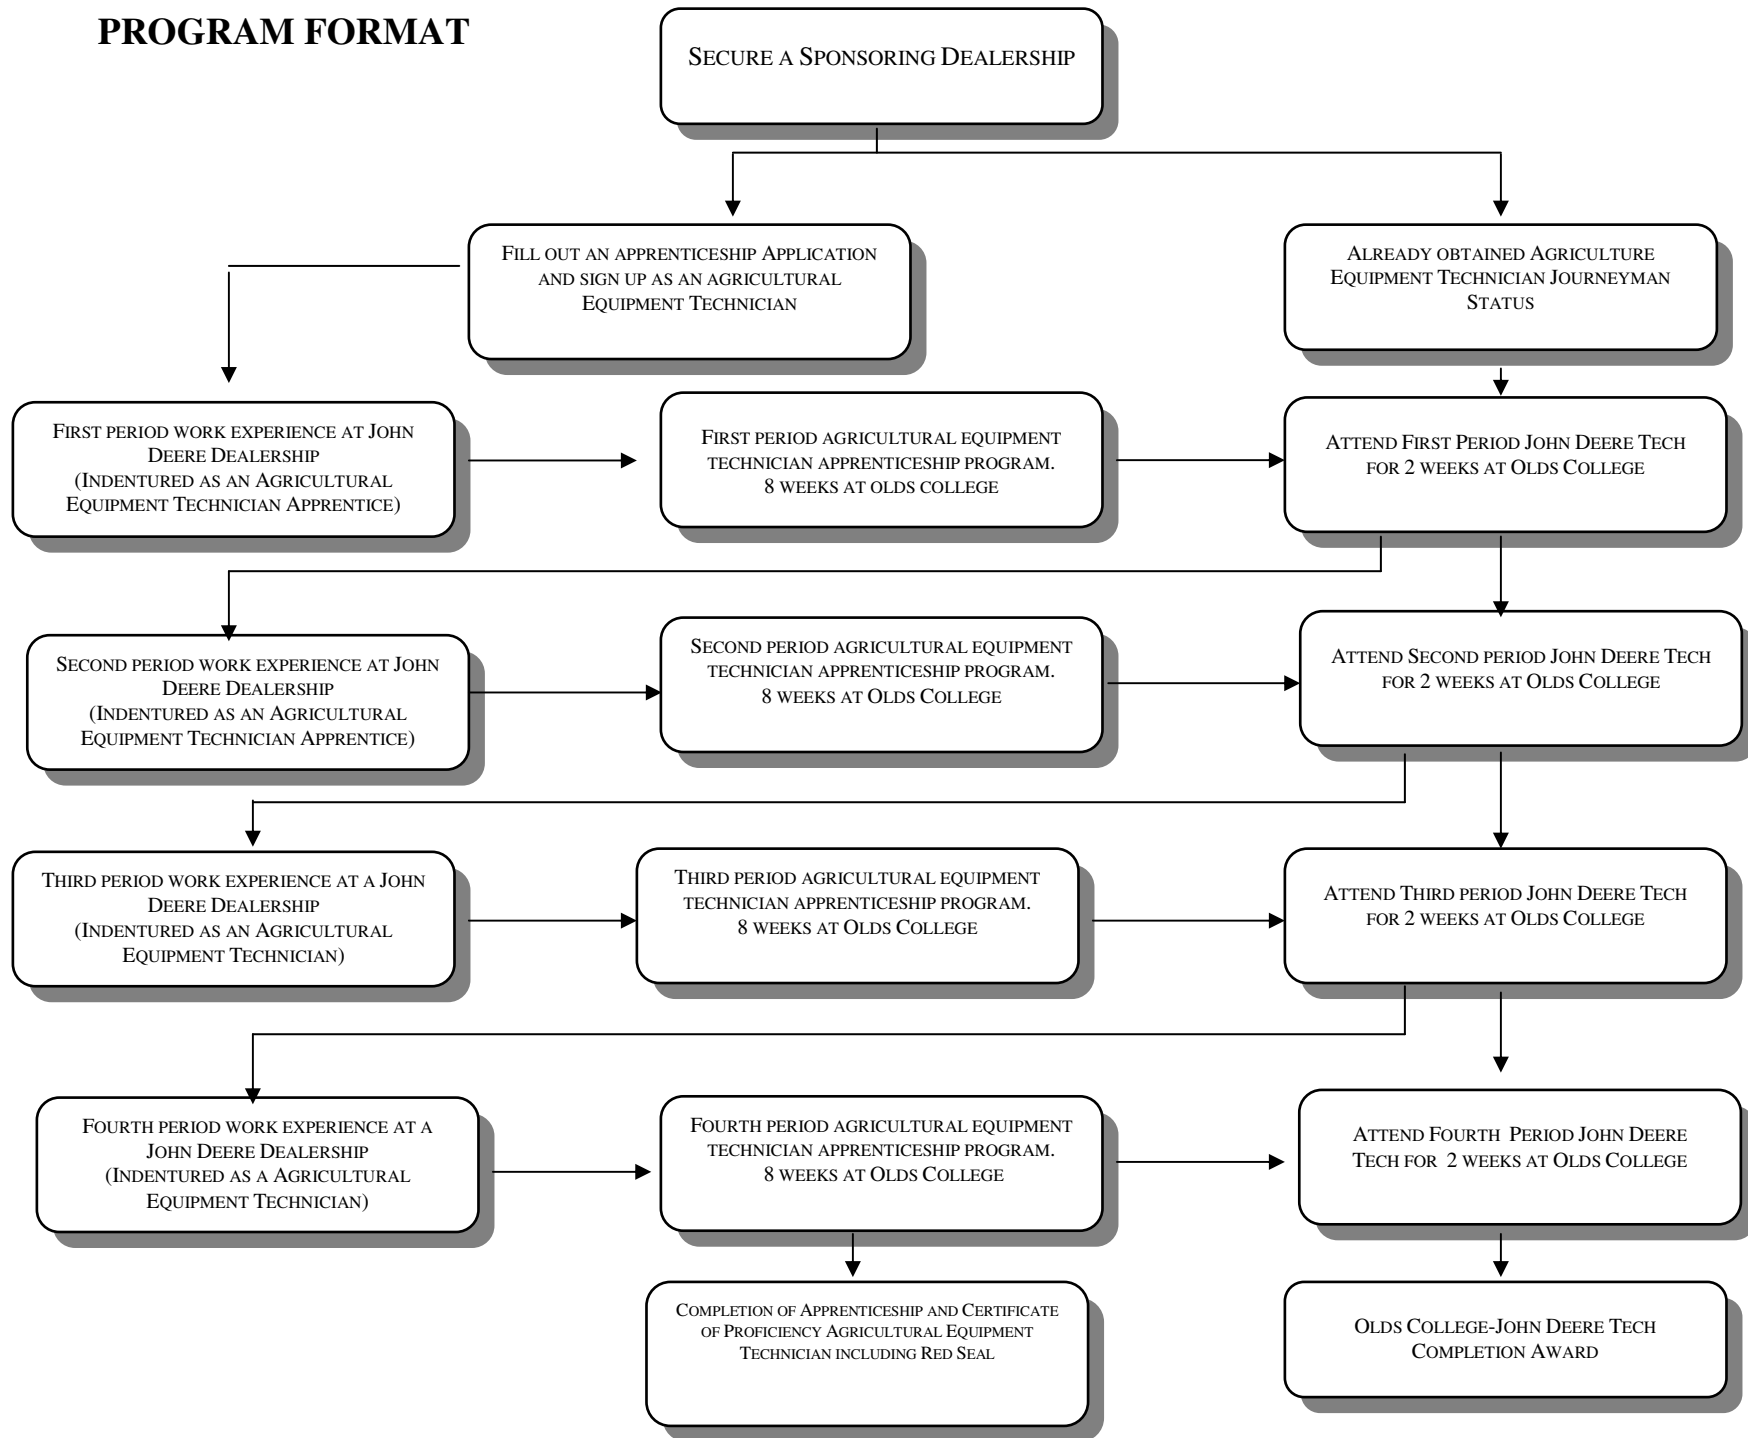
PROGRAM FORMAT

Secure a Sponsoring Dealership

Fill out an apprenticeship Application and sign up as an agricultural Equipment Technician

Already obtained Agriculture Equipment Technician Journeyman Status

First period work experience at John Deere Dealership (Indentured as an Agricultural Equipment Technician Apprentice)

First period agricultural equipment technician apprenticeship program. 8 weeks at olds college

Attend First Period John Deere Tech for 2 weeks at Olds College

Second period work experience at John Deere Dealership (Indentured as an Agricultural Equipment Technician Apprentice)

Second period agricultural equipment technician apprenticeship program. 8 weeks at Olds College

Attend Second period John Deere Tech for 2 weeks at Olds College

Third period work experience at a John Deere Dealership (Indentured as an Agricultural Equipment Technician)

Third period agricultural equipment technician apprenticeship program. 8 weeks at Olds College

Attend Third period John Deere Tech for 2 weeks at Olds College

Fourth period work experience at a John Deere Dealership (Indentured as a Agricultural Equipment Technician)

Fourth period agricultural equipment technician apprenticeship program. 8 weeks at Olds College

Attend Fourth Period John Deere Tech for 2 weeks at Olds College

Completion of Apprenticeship and Certificate of Proficiency Agricultural Equipment Technician including Red Seal

Olds College-John Deere Tech Completion Award